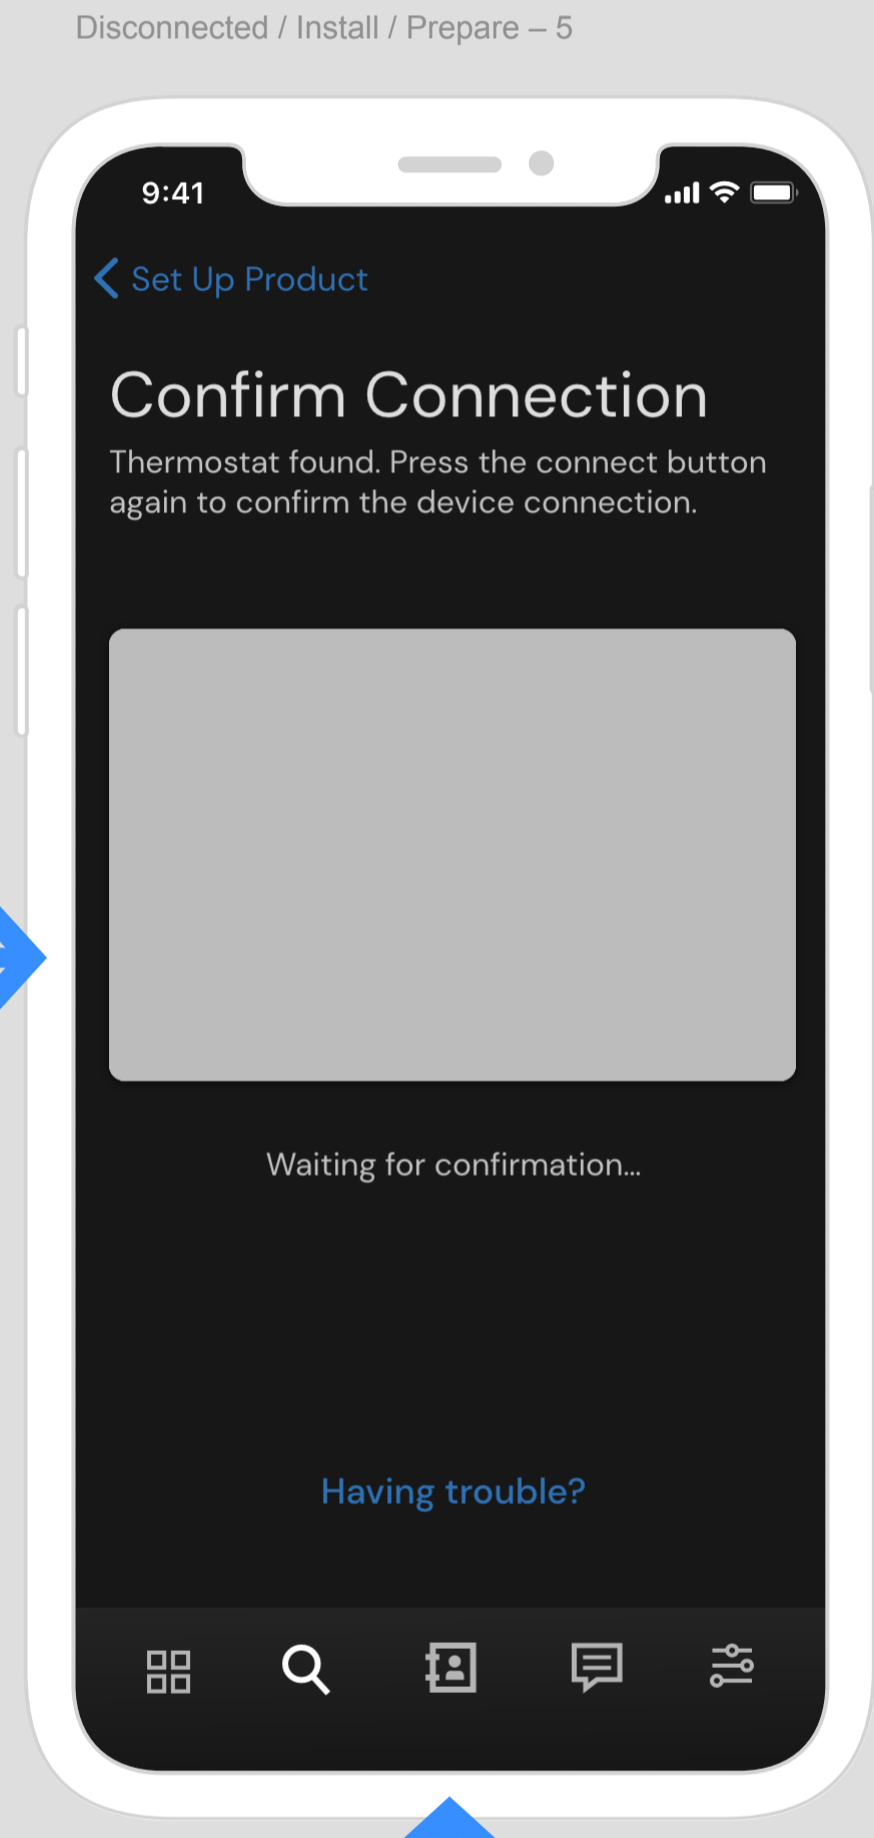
Disconnected / Install / Prepare – 5

9:41

Set Up Product

Confirm Connection

Thermostat found. Press the connect button again to confirm the device connection.

Waiting for confirmation...

Having trouble?